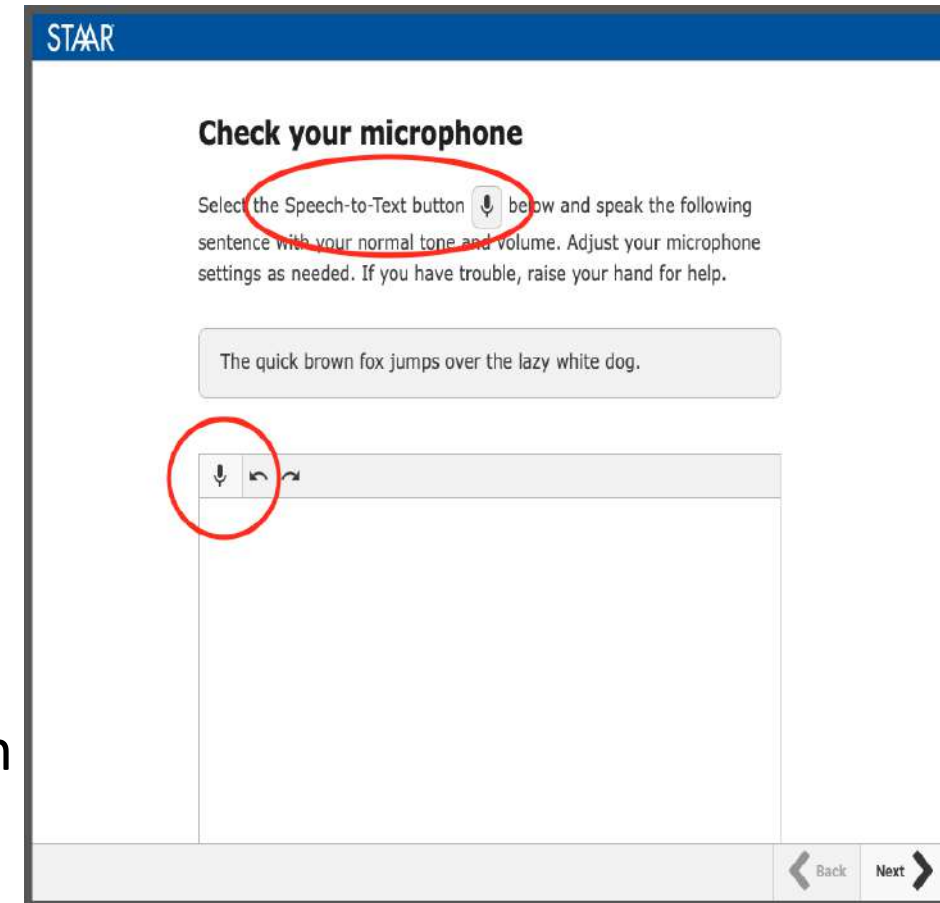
STAAR

Check your microphone

Select the Speech-to-Text button below and speak the following sentence with your normal tone and volume. Adjust your microphone settings as needed. If you have trouble, raise your hand for help.

The quick brown fox jumps over the lazy white dog.

n

Back Next